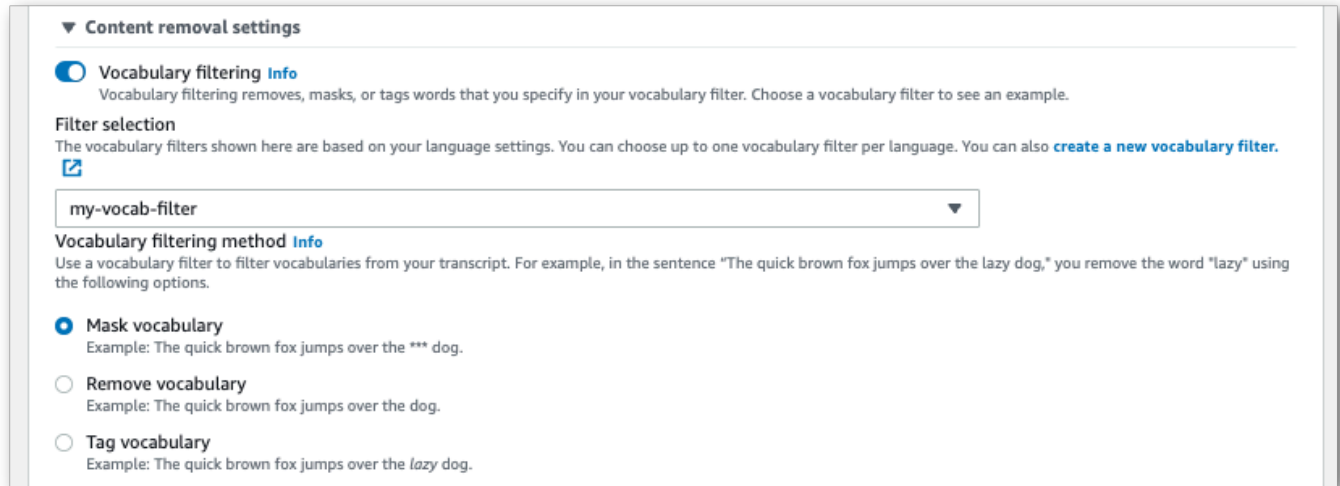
▼ Content removal settings

Vocabulary filtering Info
Vocabulary filtering removes, masks, or tags words that you specify in your vocabulary filter. Choose a vocabulary filter to see an example.

Filter selection
The vocabulary filters shown here are based on your language settings. You can choose up to one vocabulary filter per language. You can also create a new vocabulary filter.

my-vocab-filter

Vocabulary filtering method Info
Use a vocabulary filter to filter vocabularies from your transcript. For example, in the sentence "The quick brown fox jumps over the lazy dog," you remove the word "lazy" using the following options.

Mask vocabulary
Example: The quick brown fox jumps over the *** dog.

Remove vocabulary
Example: The quick brown fox jumps over the dog.

Tag vocabulary
Example: The quick brown fox jumps over the lazy dog.